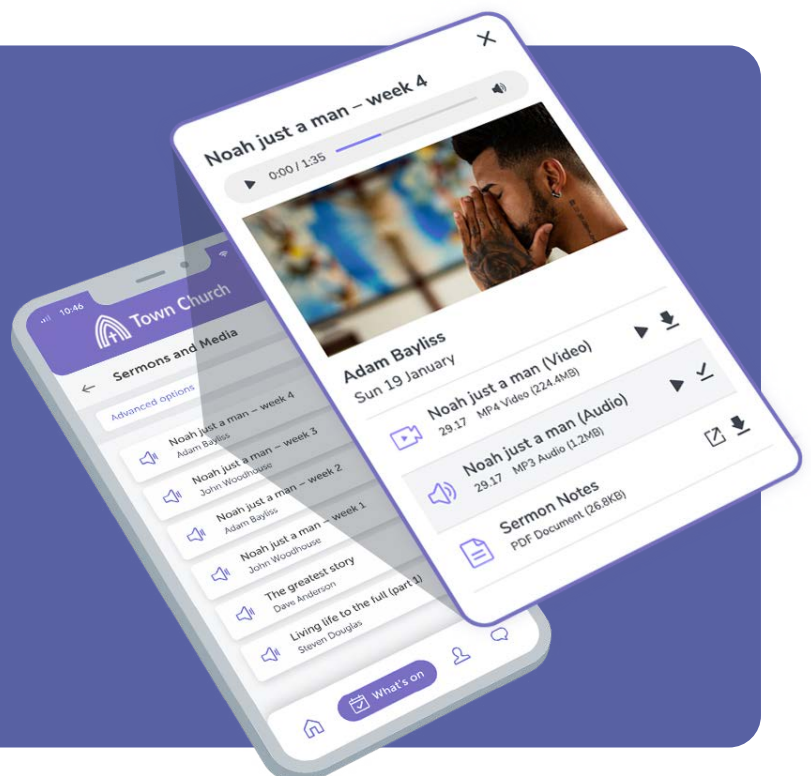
Noah just a man – week 4

0:00 / 1:35

Adam Bayliss
Sun 19 January

Noah just a man (Video)
29.17 MP4 Video (22.4MB)

Noah just a man (Audio)
29.17 MP3 Audio (1.2MB)

Sermon Notes
PDF Document (26.8KB)

10:46

Town Church

Sermons and Media

Advanced options

Noah just a man – week 4
Adam Bayliss

Noah just a man – week 3
John Woodhouse

Noah just a man – week 2
Adam Bayliss

Noah just a man – week 1
John Woodhouse

The greatest story
Dave Anderson

Living life to the full (part 1)
Steven Douglas

What's on